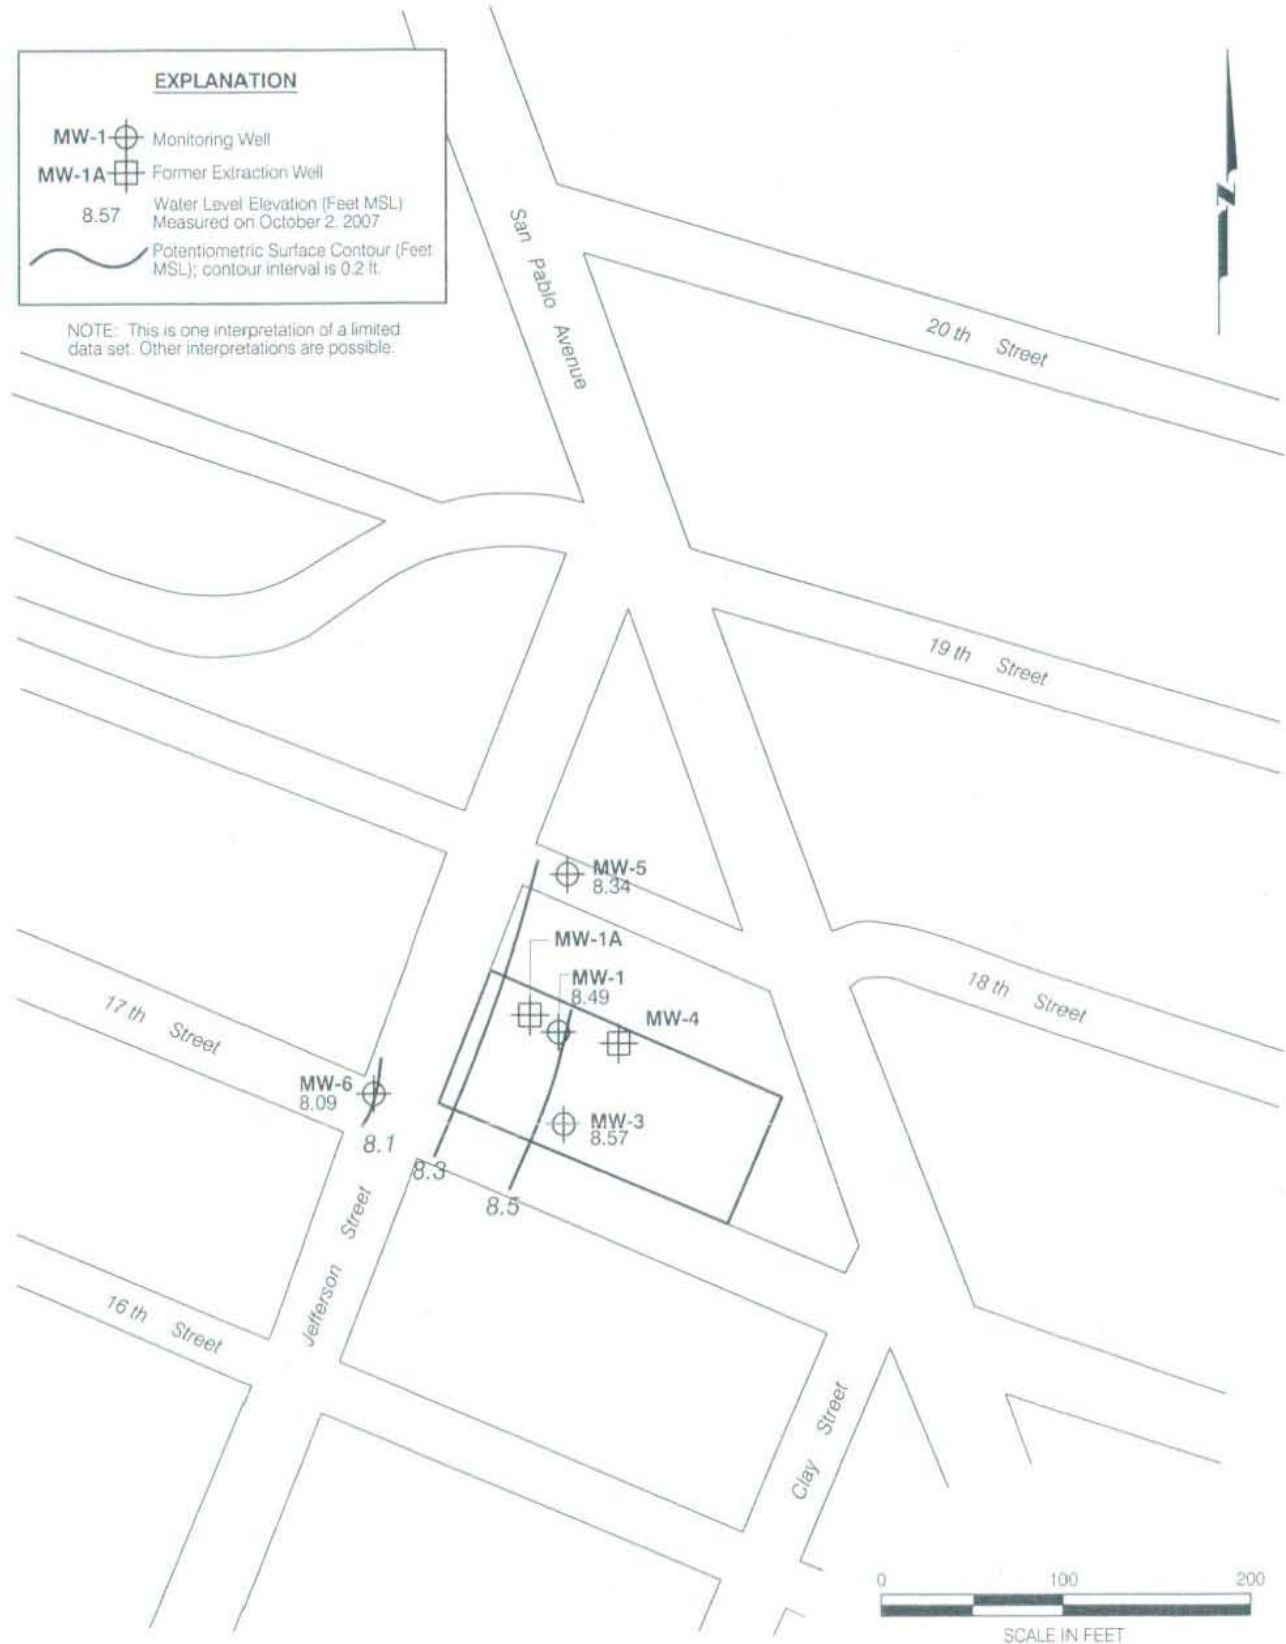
EXPLANATION

MW-1 Monitoring Well

MW-1A Former Extraction Well

8.57 Water Level Elevation (Feet MSL) Measured on October 2, 2007

Potentiometric Surface Contour (Feet MSL); contour interval is 0.2 ft.

NOTE: This is one interpretation of a limited data set. Other interpretations are possible.

N

San Pablo Avenue

20 th Street

19 th Street

18 th Street

17 th Street

16 th Street

Jefferson Street

Clay Street

MW-5
8.34

MW-1A

MW-1
8.49

MW-4

MW-6
8.09

MW-3
8.57

8.1

8.3

8.5

0 100 200

SCALE IN FEET